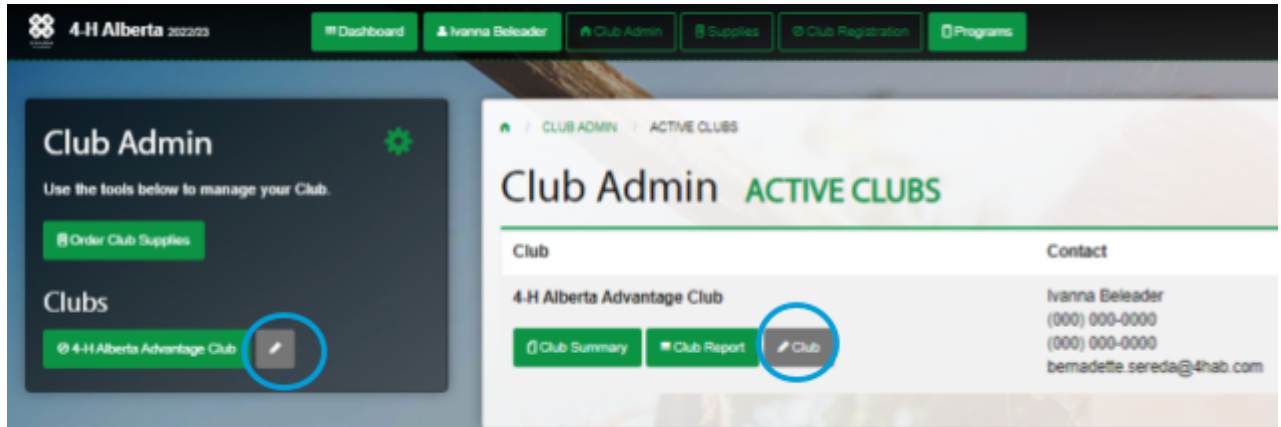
4-H Alberta 2022/23

Dashboard
Ivanna Beleader
Club Admin
Supplies
Club Registration
Programs

Club Admin

Use the tools below to manage your Club.

Order Club Supplies

Clubs

4-H Alberta Advantage Club

CLUB ADMIN / ACTIVE CLUBS

Club Admin ACTIVE CLUBS

| Club | Contact |
|---|---|
| 4-H Alberta Advantage Club<br>Club Summary Club Report Club | Ivanna Beleader<br>(000) 000-0000<br>(000) 000-0000<br>bernadette.sereda@4hab.com |